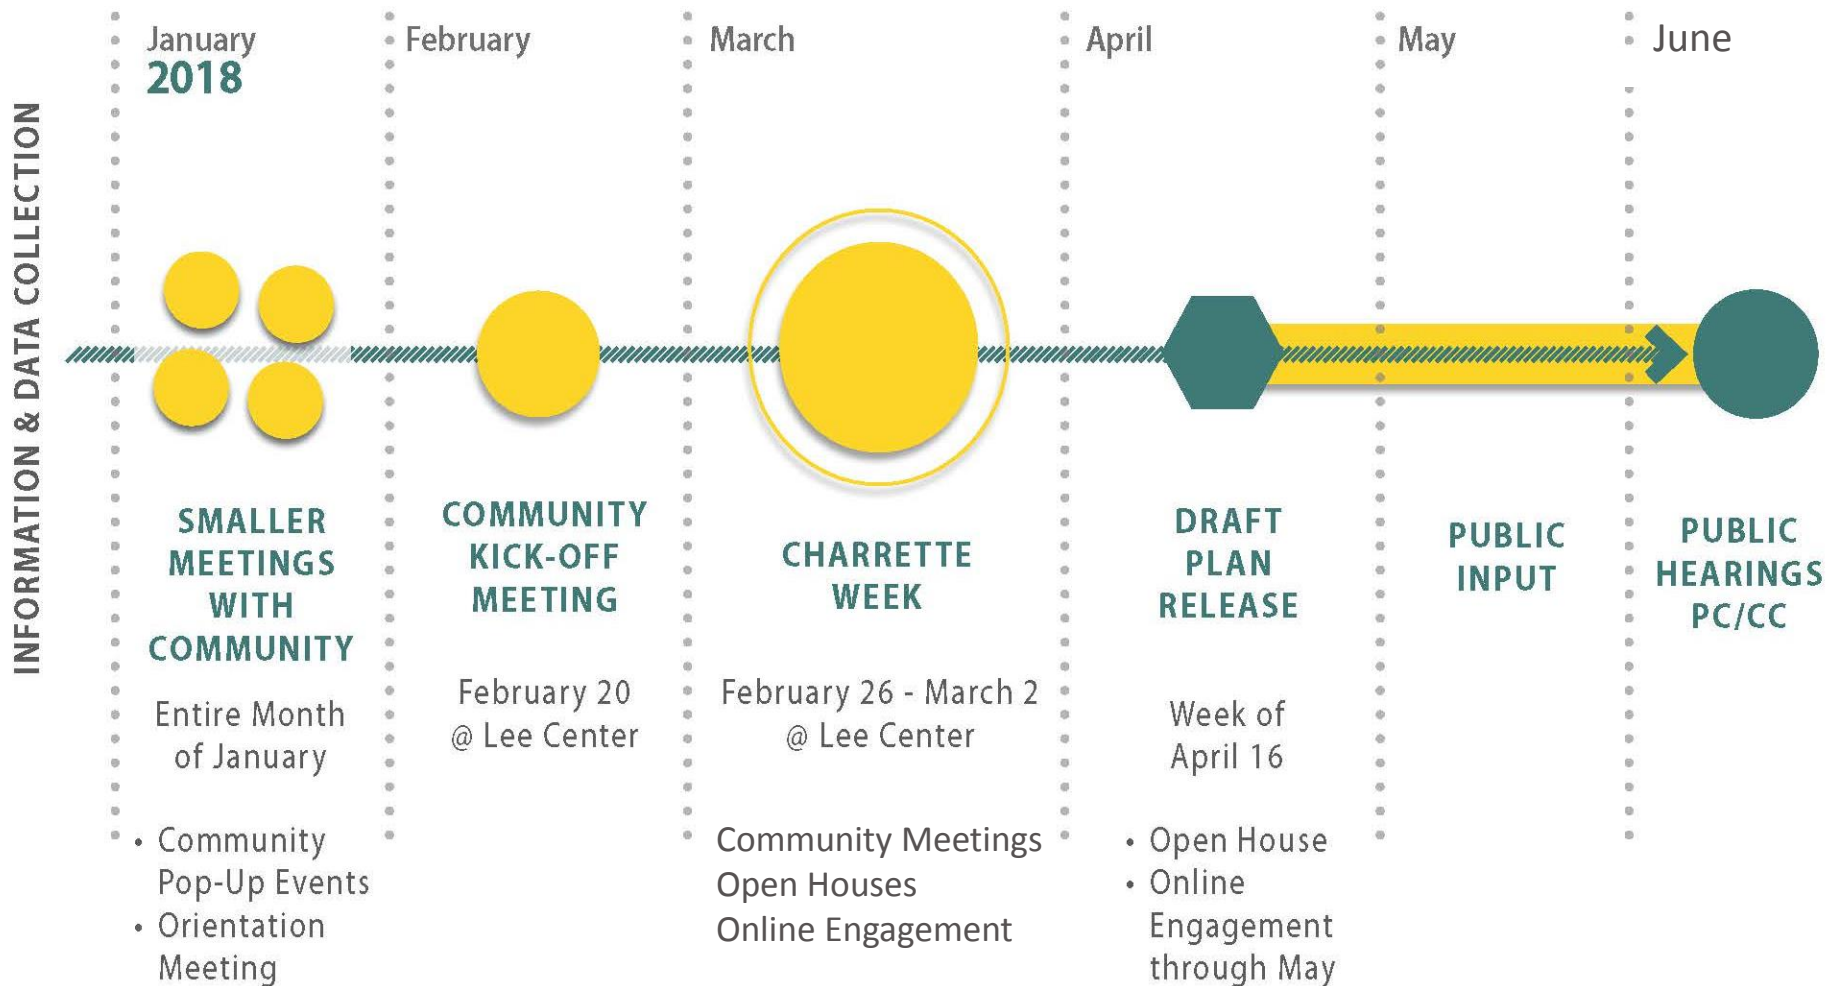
INFORMATION & DATA COLLECTION

January
2018

February

March

April

May

June

SMALLER MEETINGS WITH COMMUNITY

Entire Month of January

• Community Pop-Up Events
• Orientation Meeting

COMMUNITY KICK-OFF MEETING

February 20 @ Lee Center

CHARRETTE WEEK

February 26 - March 2 @ Lee Center

Community Meetings
Open Houses
Online Engagement

DRAFT PLAN RELEASE

Week of April 16

• Open House
• Online Engagement through May

PUBLIC INPUT

PUBLIC HEARINGS PC/CC